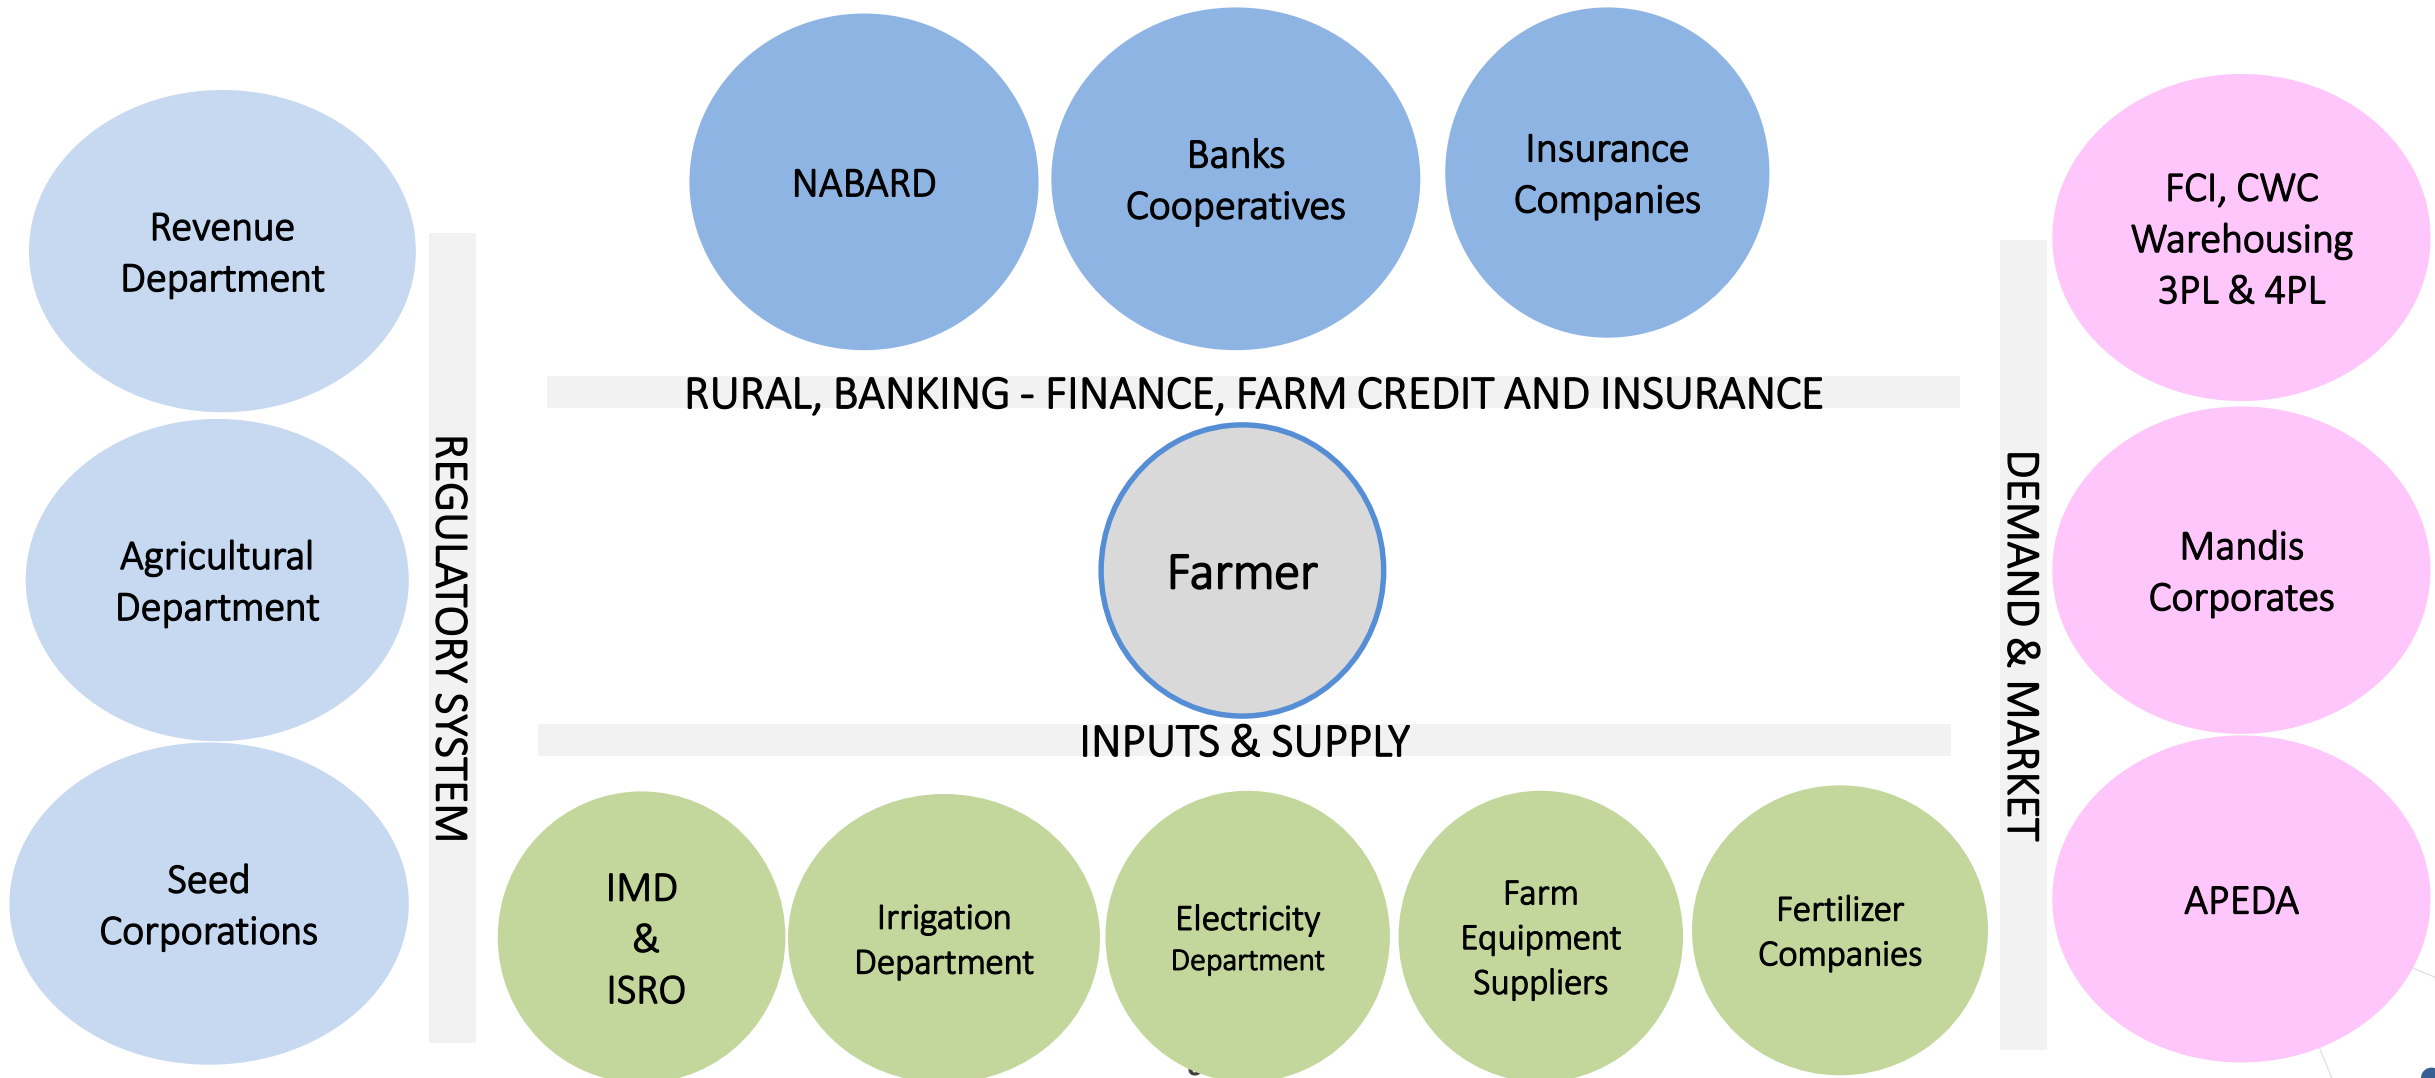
Revenue Department

Agricultural Department

Seed Corporations

REGULATORY SYSTEM

NABARD

Banks Cooperatives

Insurance Companies

RURAL, BANKING - FINANCE, FARM CREDIT AND INSURANCE

Farmer

INPUTS & SUPPLY

IMD & ISRO

Irrigation Department

Electricity Department

Farm Equipment Suppliers

Fertilizer Companies

DEMAND & MARKET

FCI, CWC Warehousing 3PL & 4PL

Mandis Corporates

APEDA